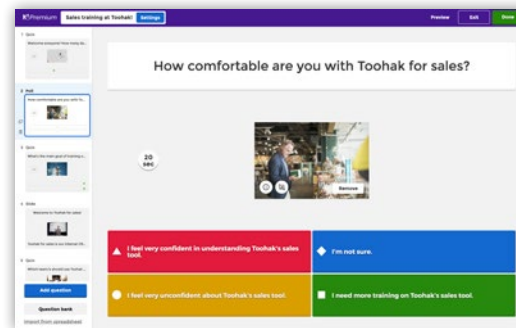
Premium Sales training at Toohak! Settings Preview Exit Done

1 Quiz
Welcome prospect! How many do...

2 Poll
How comfortable are you with Too...

3 Quiz
What's the main goal of training a...

4 Slide
Welcome to Toohak for sales!
Toohak for sales is your internal c...

5 Quiz
Which tools it should use Toohak...

Add question
Question bank
Import from spreadsheet

How comfortable are you with Toohak for sales?

20 sec

Remove

I feel very confident in understanding Toohak's sales tool.

I'm not sure.

I feel very unconfident about Toohak's sales tool.

I need more training on Toohak's sales tool.